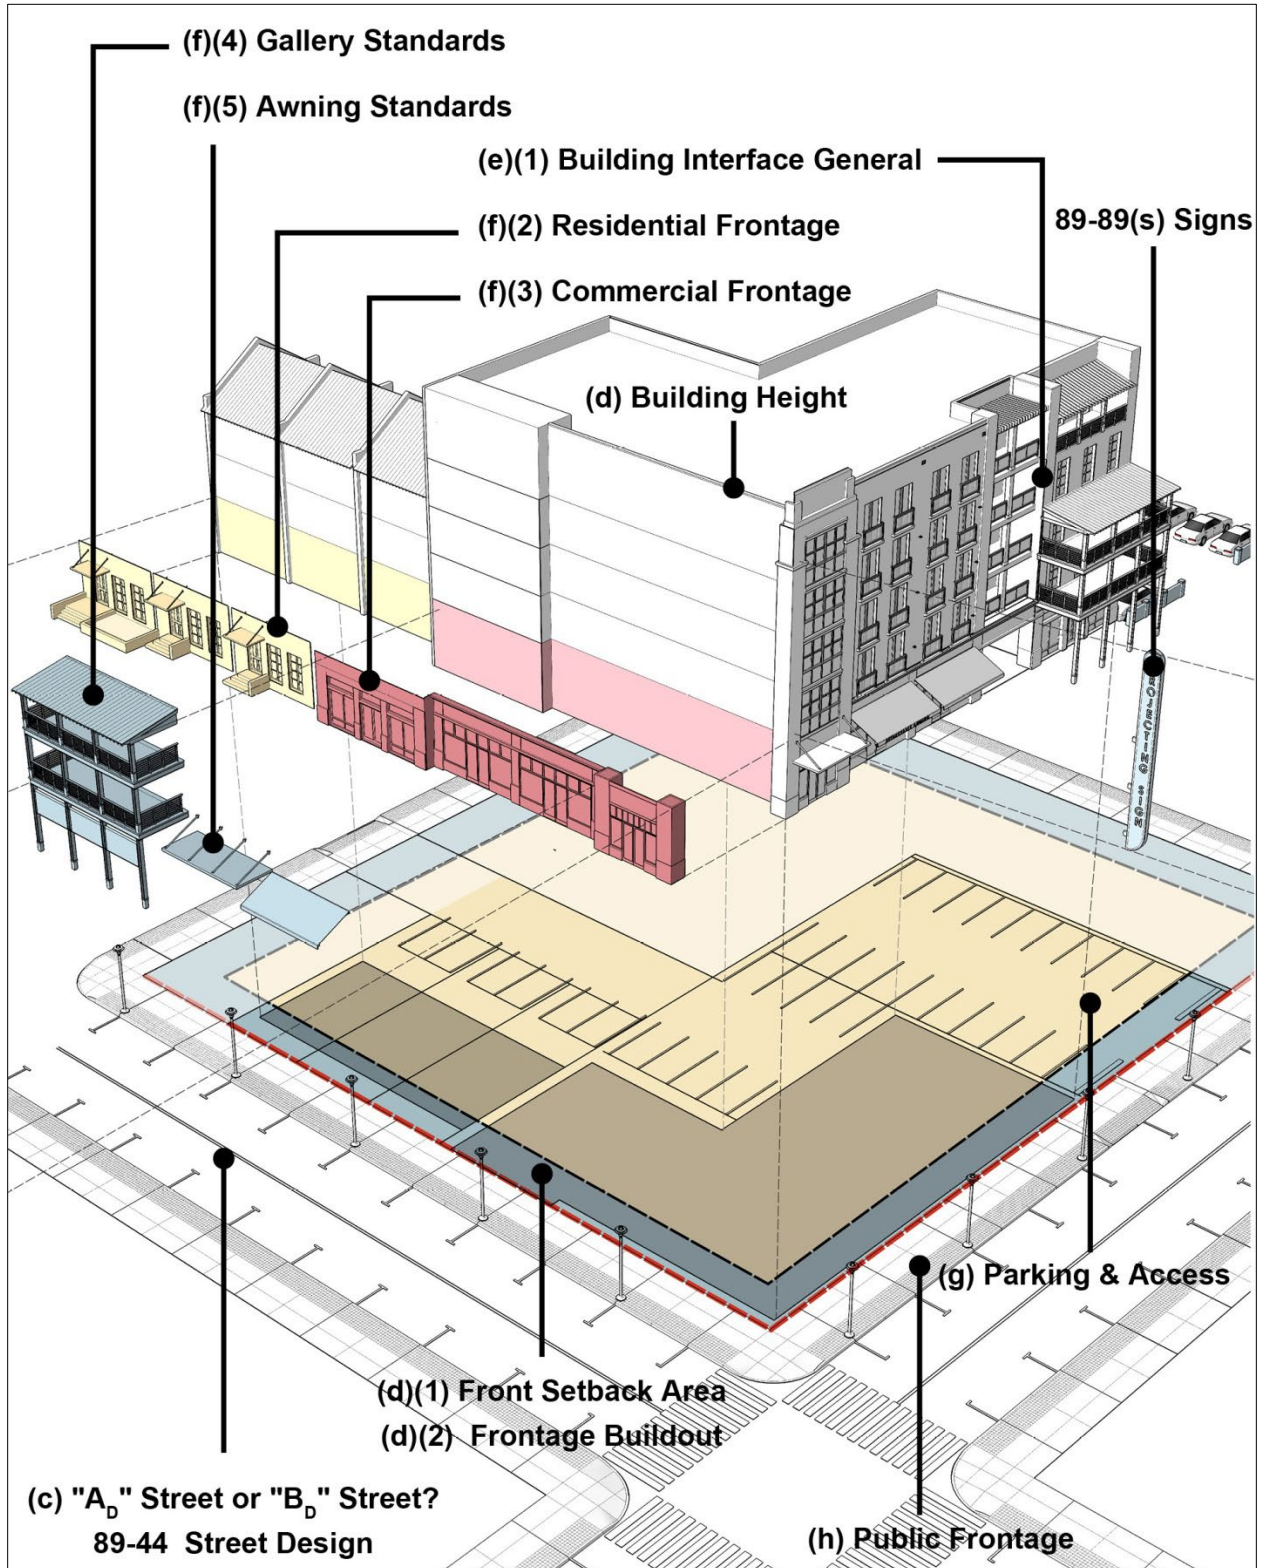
(f)(4) Gallery Standards

(f)(5) Awning Standards

(e)(1) Building Interface General

(f)(2) Residential Frontage

89-89(s) Signs

(f)(3) Commercial Frontage

(d) Building Height

PROJECTING SIGN

(g) Parking & Access

(d)(1) Front Setback Area

(d)(2) Frontage Buildout

(c) "$A_D$" Street or "$B_D$" Street?

89-44 Street Design

(h) Public Frontage